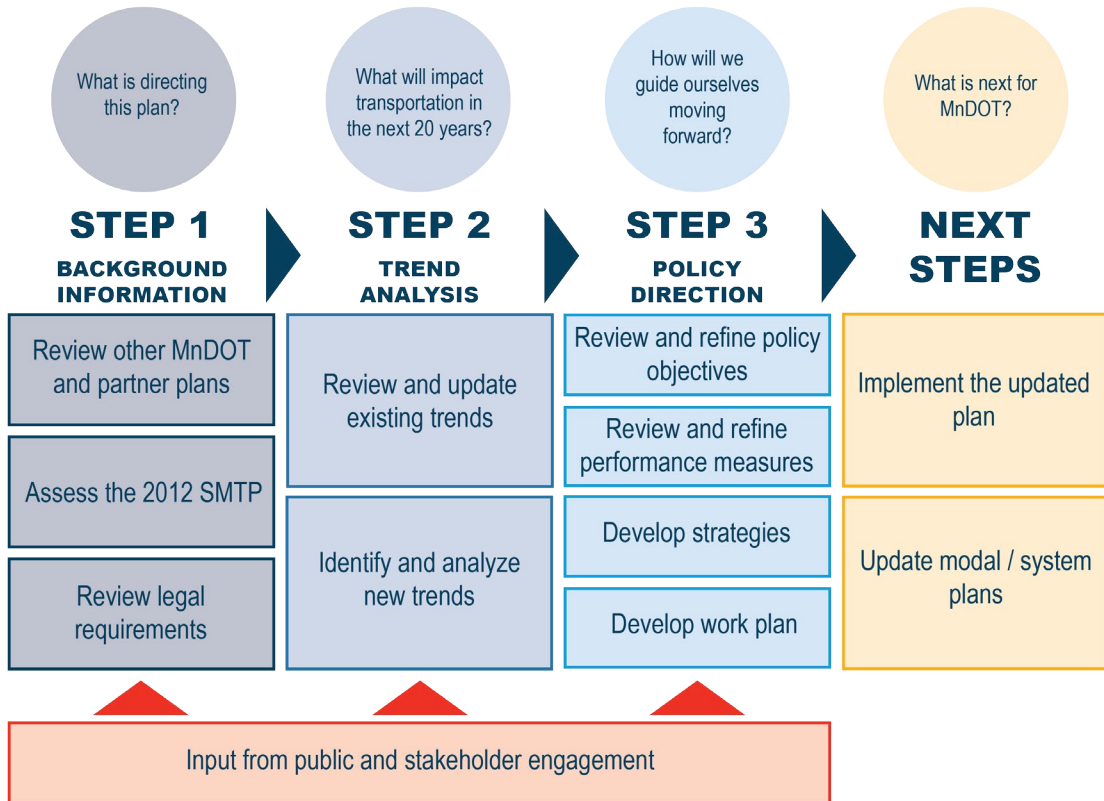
What is directing this plan?

STEP 1
BACKGROUND INFORMATION

Review other MnDOT and partner plans

Assess the 2012 SMTP

Review legal requirements

What will impact transportation in the next 20 years?

STEP 2
TREND ANALYSIS

Review and update existing trends

Identify and analyze new trends

How will we guide ourselves moving forward?

STEP 3
POLICY DIRECTION

Review and refine policy objectives

Review and refine performance measures

Develop strategies

Develop work plan

What is next for MnDOT?

NEXT STEPS

Implement the updated plan

Update modal / system plans

Input from public and stakeholder engagement